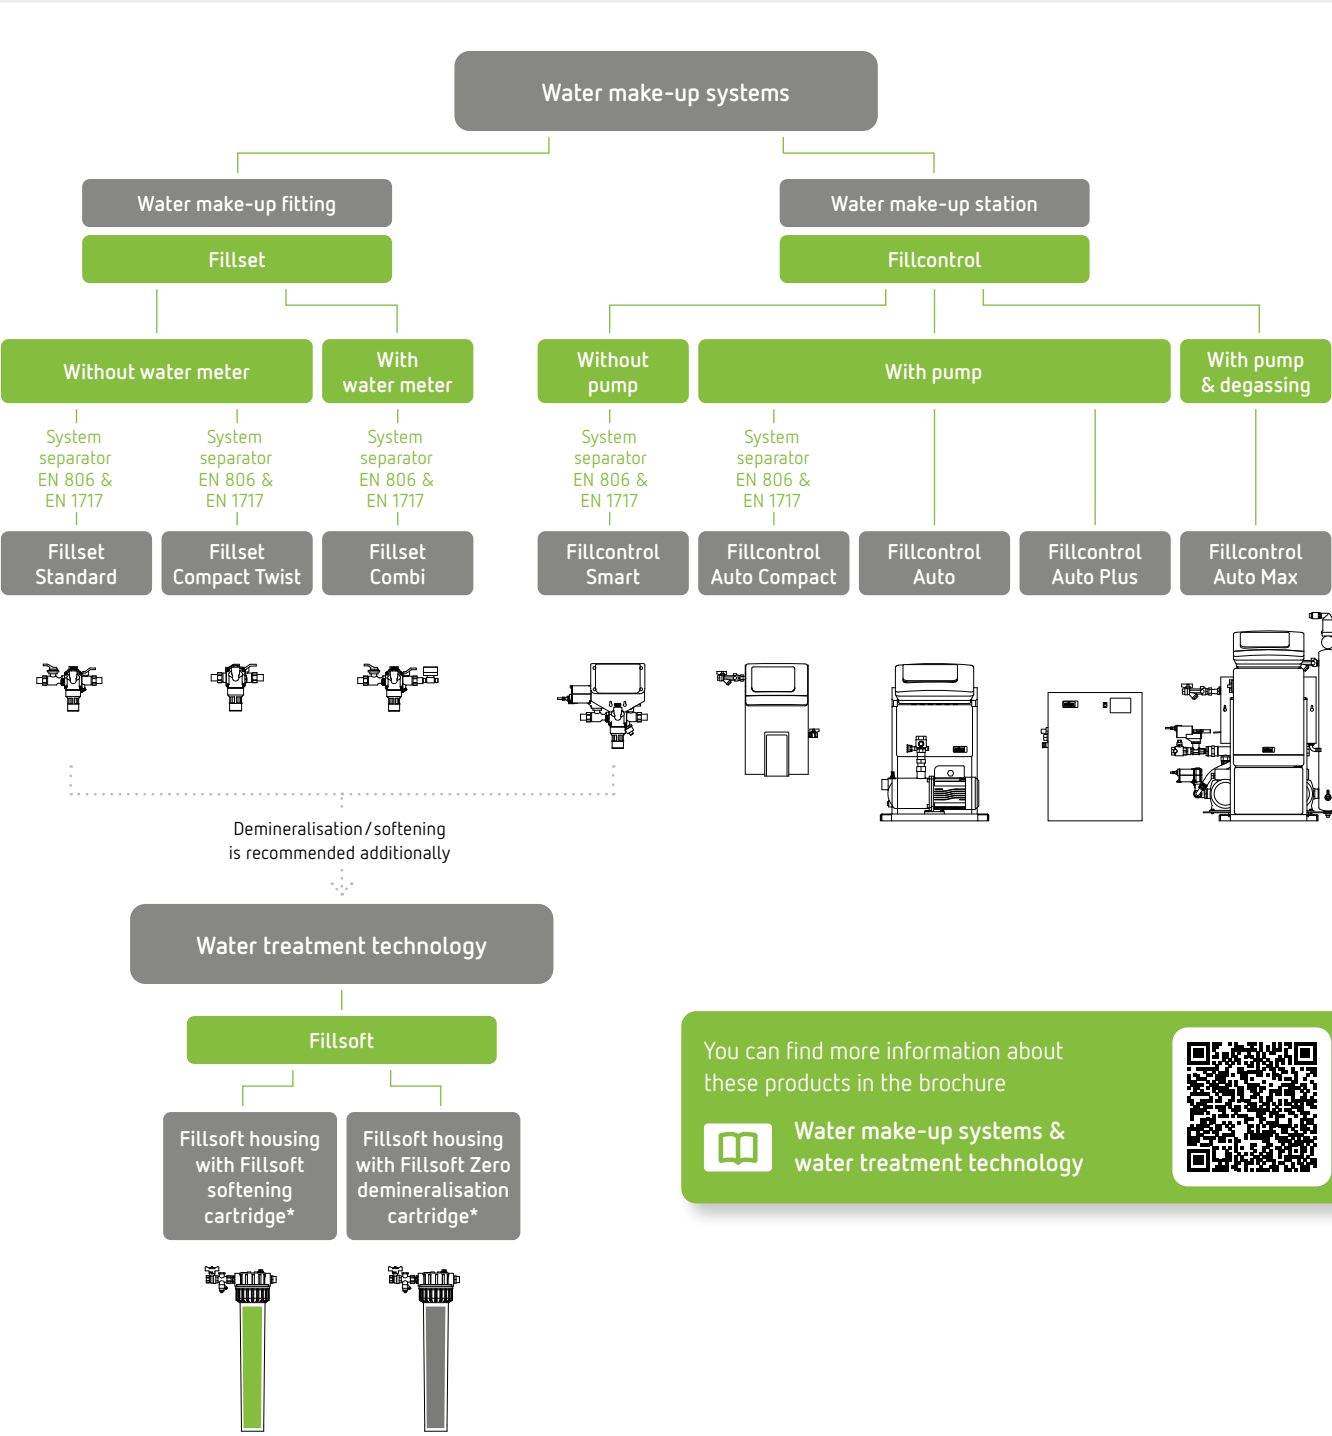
Water make-up systems

Water make-up fitting

Fillset

Water make-up station

Fillcontrol

Without water meter

With water meter

Without pump

With pump

With pump & degassing

System separator EN 806 & EN 1717

System separator EN 806 & EN 1717

System separator EN 806 & EN 1717

System separator EN 806 & EN 1717

System separator EN 806 & EN 1717

Fillset Standard

Fillset Compact Twist

Fillset Combi

Fillcontrol Smart

Fillcontrol Auto Compact

Fillcontrol Auto

Fillcontrol Auto Plus

Fillcontrol Auto Max

Demineralisation / softening is recommended additionally

Water treatment technology

Fillsoft

Fillsoft housing with Fillsoft softening cartridge*

Fillsoft housing with Fillsoft Zero demineralisation cartridge*

You can find more information about these products in the brochure

Water make-up systems & water treatment technology